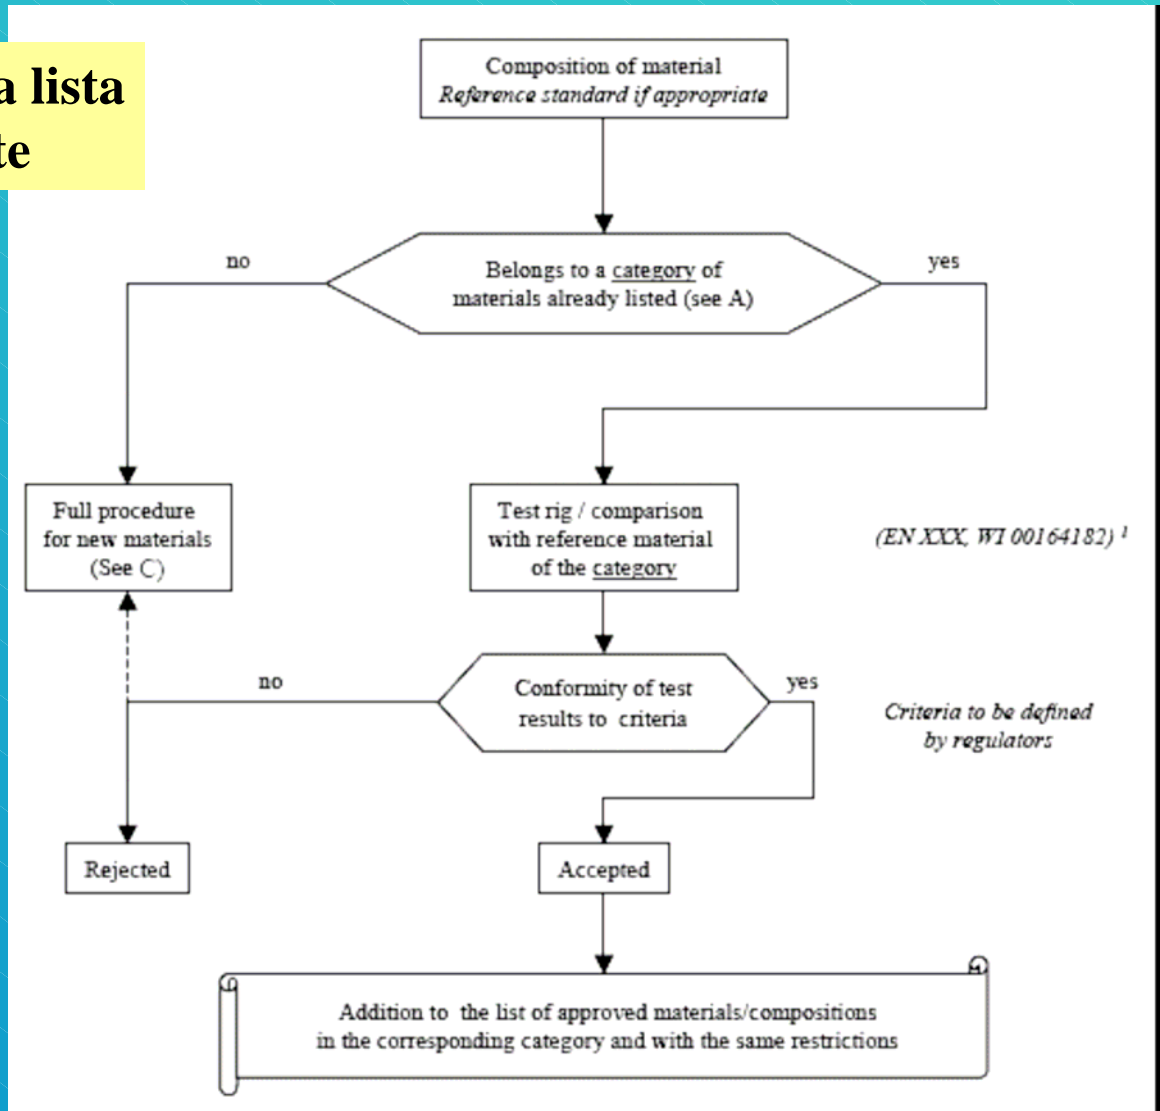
a lista
te

Composition of material
*Reference standard if appropriate*

no

Belongs to a category of materials already listed (see A)

yes

Full procedure for new materials (See C)

Test rig / comparison with reference material of the category

*(EN XXX, WI 00164182)* ¹

no

Conformity of test results to criteria

yes

*Criteria to be defined by regulators*

Rejected

Accepted

Addition to the list of approved materials/compositions in the corresponding category and with the same restrictions